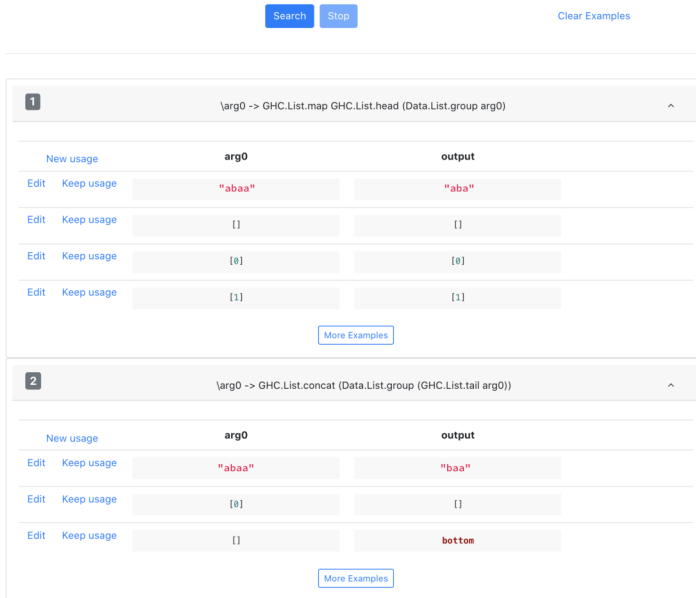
Search Stop Clear Examples

1 \arg0 -> GHC.List.map GHC.List.head (Data.List.group arg0)

| New usage | arg0 | output |
|---|---|---|
| Edit Keep usage | "abaa" | "aba" |
| Edit Keep usage | [] | [] |
| Edit Keep usage | [0] | [0] |
| Edit Keep usage | [1] | [1] |

More Examples

2 \arg0 -> GHC.List.concat (Data.List.group (GHC.List.tail arg0))

| New usage | arg0 | output |
|---|---|---|
| Edit Keep usage | "abaa" | "baa" |
| Edit Keep usage | [0] | [] |
| Edit Keep usage | [] | bottom |

More Examples